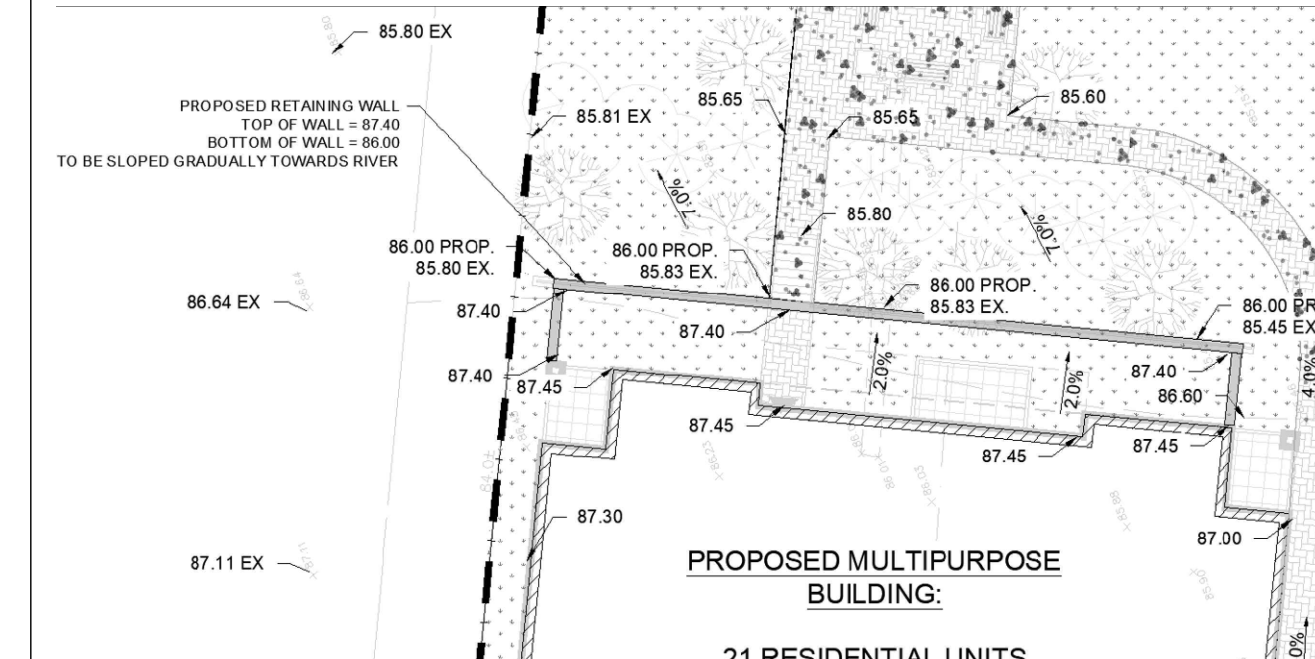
85.80 EX

PROPOSED RETAINING WALL
TOP OF WALL = 87.40
BOTTOM OF WALL = 86.00
TO BE SLOPED GRADUALLY TOWARDS RIVER

85.81 EX

85.65

85.65

85.60

7.0%

85.80

7.0%

86.00 PROP.
85.80 EX.

86.00 PROP.
85.83 EX.

86.00 PROP.
85.83 EX.

86.64 EX

87.40

87.40

86.00 PR
85.45 EX

87.40

87.45

2.0%

2.0%

87.40

86.60

4.0%

87.45

87.45

87.45

87.30

87.00

87.11 EX

PROPOSED MULTIPURPOSE
BUILDING:

21 RESIDENTIAL UNITS